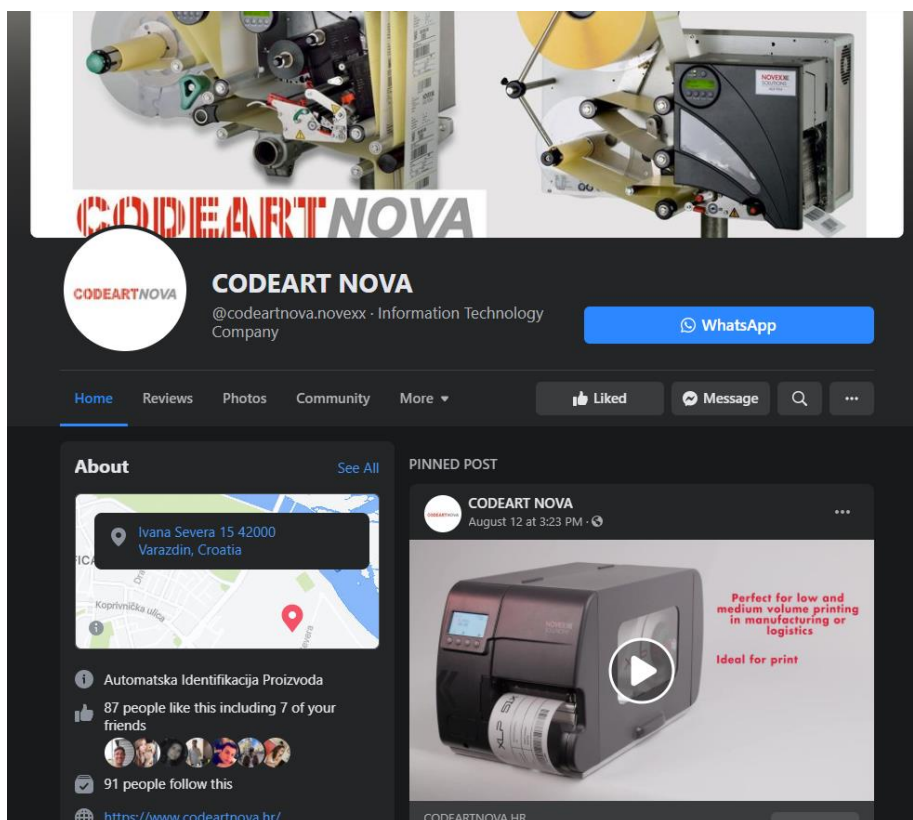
CODEARTNOVA

CODEARTNOVA

CODEART NOVA

@codeartnova.novexx · Information Technology Company

WhatsApp

Home Reviews Photos Community More

Liked Message

About See All

Ivana Severa 15 42000 Varazdin, Croatia

Koprivnička ulica

Automatska Identifikacija Proizvoda

87 people like this including 7 of your friends

91 people follow this

https://www.codeartnova.hr/

PINNED POST

CODEART NOVA
August 12 at 3:23 PM ·

Perfect for low and medium volume printing in manufacturing or logistics

Ideal for print

XLP 51

CODEARTNOVA.HR